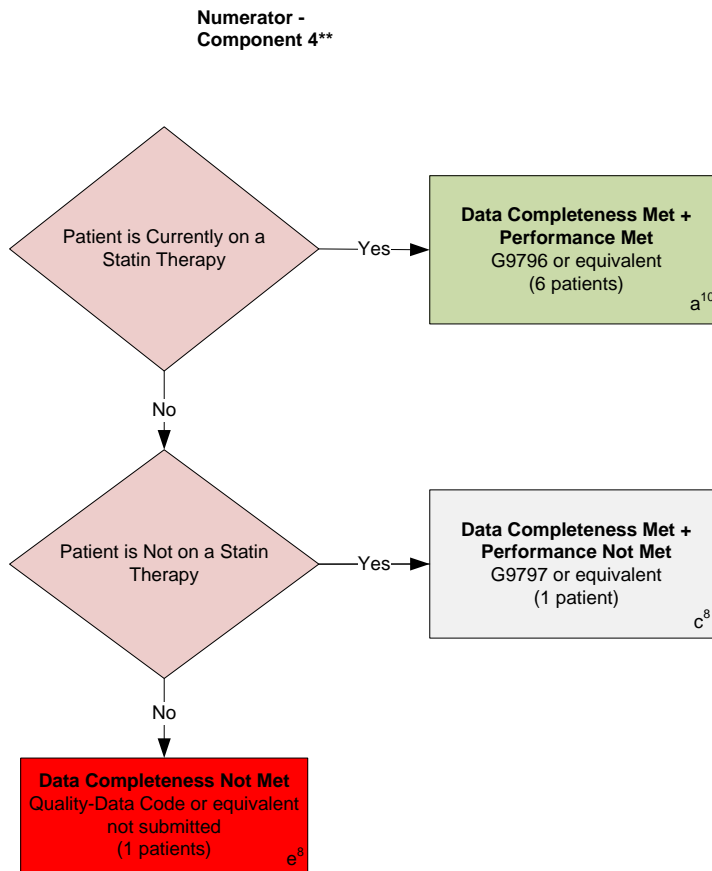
**Numerator - Component 4****

Patient is Currently on a Statin Therapy

Yes

**Data Completeness Met + Performance Met**
G9796 or equivalent
(6 patients)
$a^{10}$

No

Patient is Not on a Statin Therapy

Yes

**Data Completeness Met + Performance Not Met**
G9797 or equivalent
(1 patient)
$c^{8}$

No

**Data Completeness Not Met**
Quality-Data Code or equivalent not submitted
(1 patients)
$e^{8}$